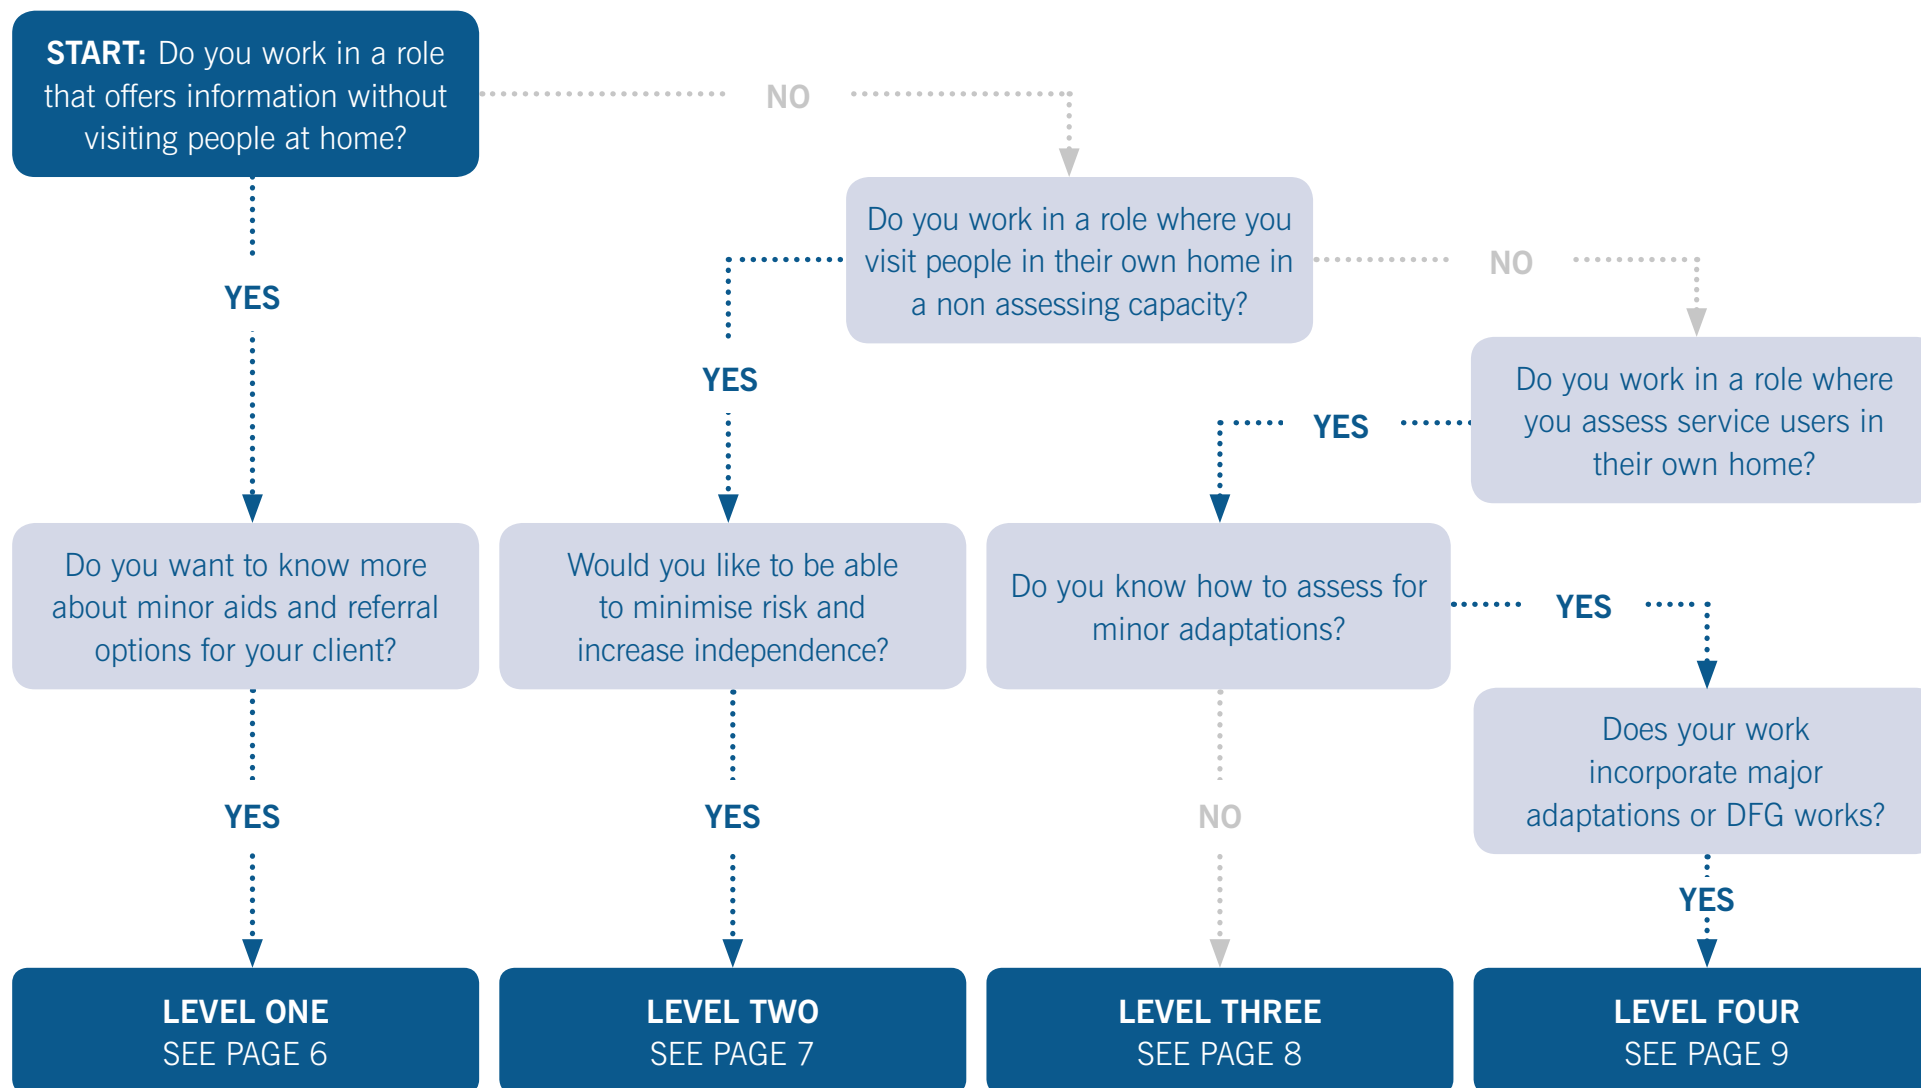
START: Do you work in a role that offers information without visiting people at home?

NO

Do you work in a role where you visit people in their own home in a non assessing capacity?

NO

Do you work in a role where you assess service users in their own home?

YES

YES

YES

Do you want to know more about minor aids and referral options for your client?

Would you like to be able to minimise risk and increase independence?

Do you know how to assess for minor adaptations?

YES

Does your work incorporate major adaptations or DFG works?

YES

YES

NO

YES

LEVEL ONE
SEE PAGE 6

LEVEL TWO
SEE PAGE 7

LEVEL THREE
SEE PAGE 8

LEVEL FOUR
SEE PAGE 9